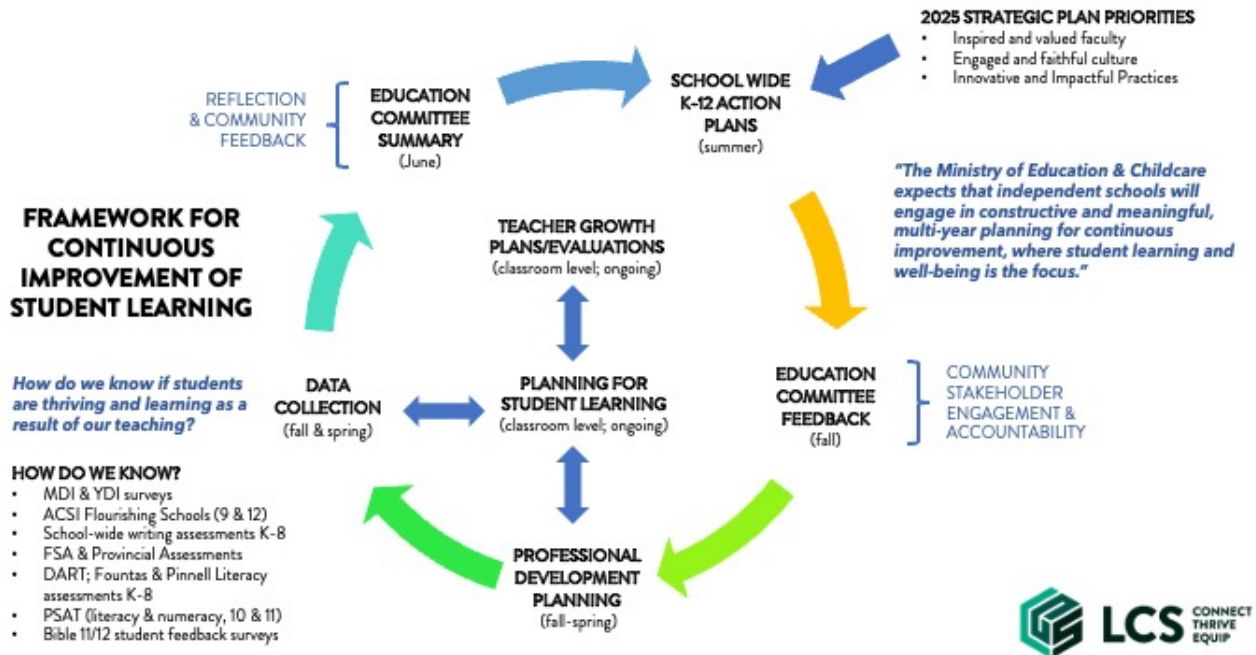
2025 STRATEGIC PLAN PRIORITIES
- Inspired and valued faculty
- Engaged and faithful culture
- Innovative and Impactful Practices

REFLECTION & COMMUNITY FEEDBACK

EDUCATION COMMITTEE SUMMARY
(June)

SCHOOL WIDE K-12 ACTION PLANS
(summer)

"The Ministry of Education & Childcare expects that independent schools will engage in constructive and meaningful, multi-year planning for continuous improvement, where student learning and well-being is the focus."

FRAMEWORK FOR CONTINUOUS IMPROVEMENT OF STUDENT LEARNING

TEACHER GROWTH PLANS/EVALUATIONS
(classroom level; ongoing)

How do we know if students are thriving and learning as a result of our teaching?

DATA COLLECTION
(fall & spring)

PLANNING FOR STUDENT LEARNING
(classroom level; ongoing)

EDUCATION COMMITTEE FEEDBACK
(fall)

COMMUNITY STAKEHOLDER ENGAGEMENT & ACCOUNTABILITY

HOW DO WE KNOW?
- MDI & YDI surveys
- ACSI Flourishing Schools (9 & 12)
- School-wide writing assessments K-8
- FSA & Provincial Assessments
- DART; Fountas & Pinnell Literacy assessments K-8
- PSAT (literacy & numeracy, 10 & 11)
- Bible 11/12 student feedback surveys

PROFESSIONAL DEVELOPMENT PLANNING
(fall-spring)

LCS CONNECT THRIVE EQUIP